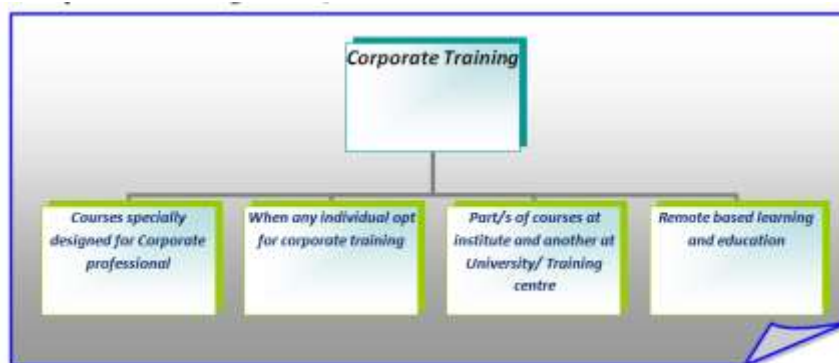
Corporate Training

Courses specially designed for Corporate professional

When any individual opt for corporate training

Part/s of courses at institute and another at University/ Training centre

Remote based learning and education